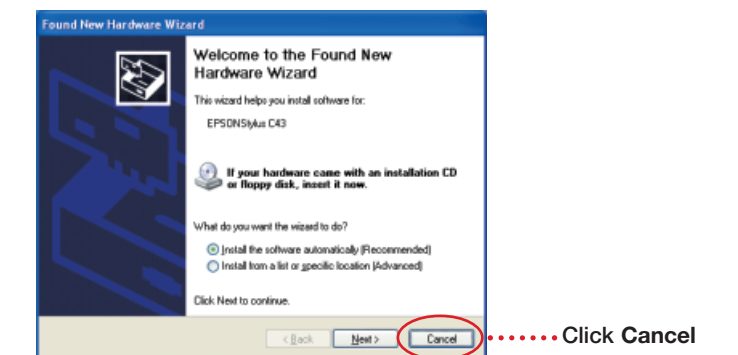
Found New Hardware Wizard

Welcome to the Found New Hardware Wizard

This wizard helps you install software for:

EPSONStylus C43

If your hardware came with an installation CD or floppy disk, insert it now.

What do you want the wizard to do?

Install the software automatically (Recommended)

Install from a list or specific location (Advanced)

Click Next to continue.

< Back

Next >

Cancel

Click Cancel